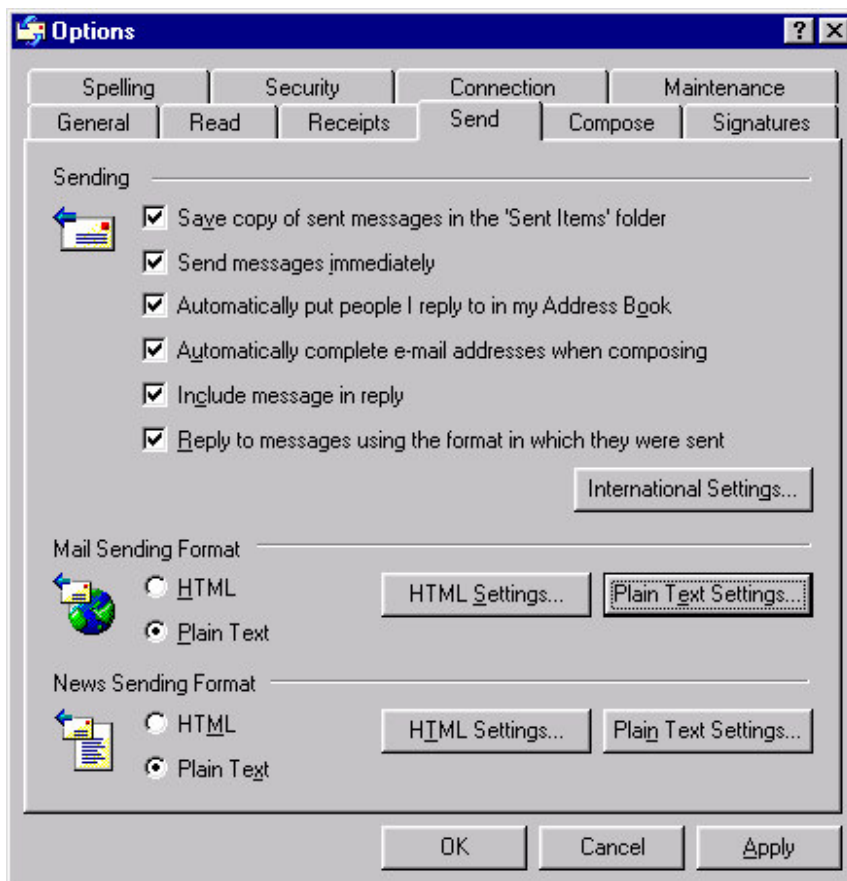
Options

? X

Spelling | Security | Connection | Maintenance
General | Read | Receipts | Send | Compose | Signatures

Sending

Save copy of sent messages in the 'Sent Items' folder

Send messages immediately

Automatically put people I reply to in my Address Book

Automatically complete e-mail addresses when composing

Include message in reply

Reply to messages using the format in which they were sent

International Settings...

Mail Sending Format

HTML

Plain Text

HTML Settings...

Plain Text Settings...

News Sending Format

HTML

Plain Text

HTML Settings...

Plain Text Settings...

OK

Cancel

Apply